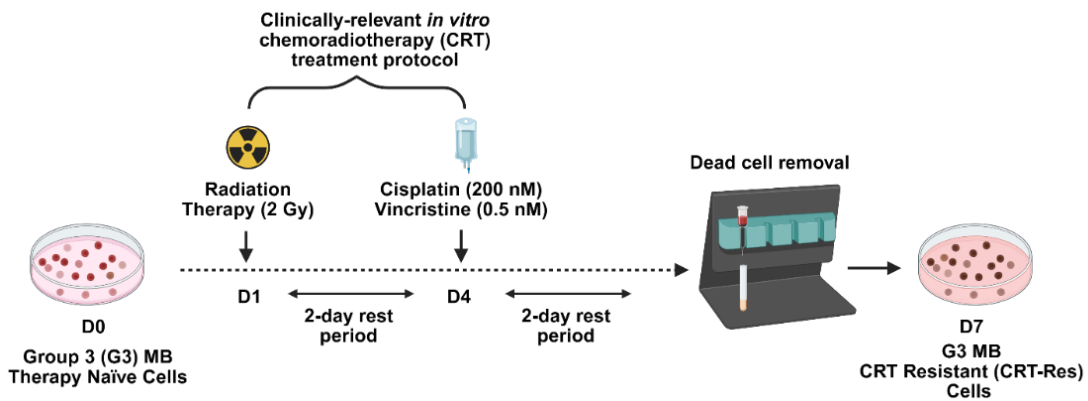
Clinically-relevant *in vitro* chemoradiotherapy (CRT) treatment protocol

Radiation Therapy (2 Gy)

Cisplatin (200 nM) Vincristine (0.5 nM)

Dead cell removal

D0

Group 3 (G3) MB Therapy Naïve Cells

D1

2-day rest period

D4

2-day rest period

D7

G3 MB CRT Resistant (CRT-Res) Cells